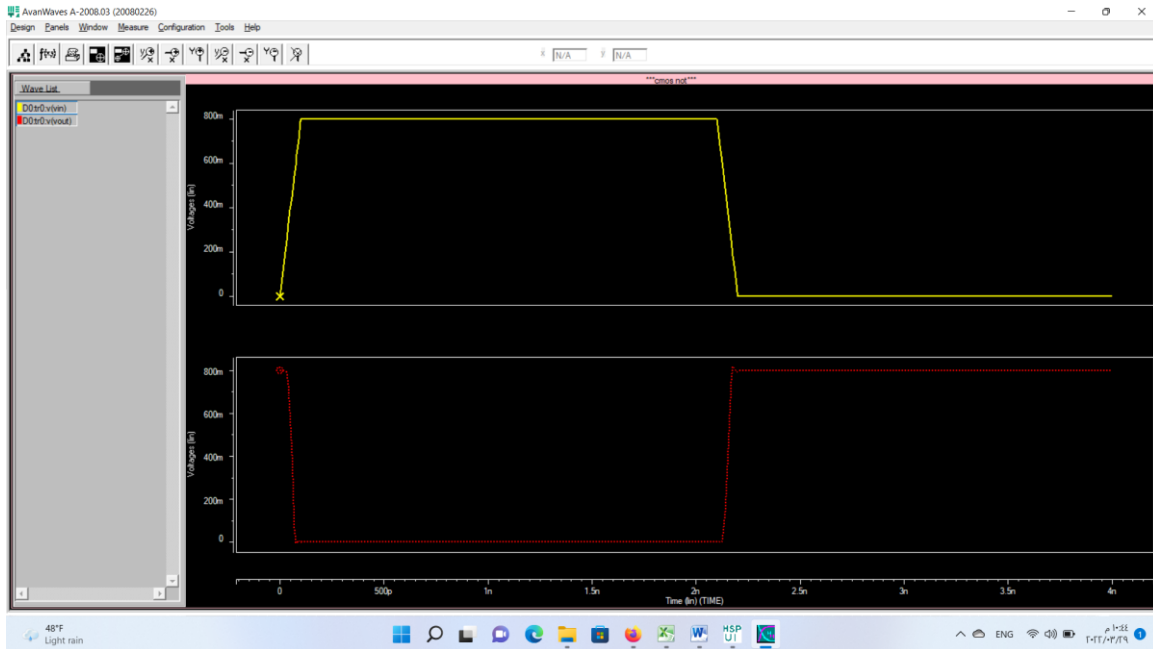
AvanWaves A-2008.03 (20080226)

Design Panels Window Measure Configuration Tools Help

x N/A y N/A

Wave List

D0:tr0:v(vin)
D0:tr0:v(vout)

***cmos not***

800m
600m
400m
200m
0
Voltages (lin)

800m
600m
400m
200m
0
Voltages (lin)

0 500p 1n 1.5n 2n 2.5n 3n 3.5n 4n
Time (lin) (TIME)

48°F
Light rain

ENG

١٠:٤٤ م
٢٠٢٢/٠٣/٢٩

1